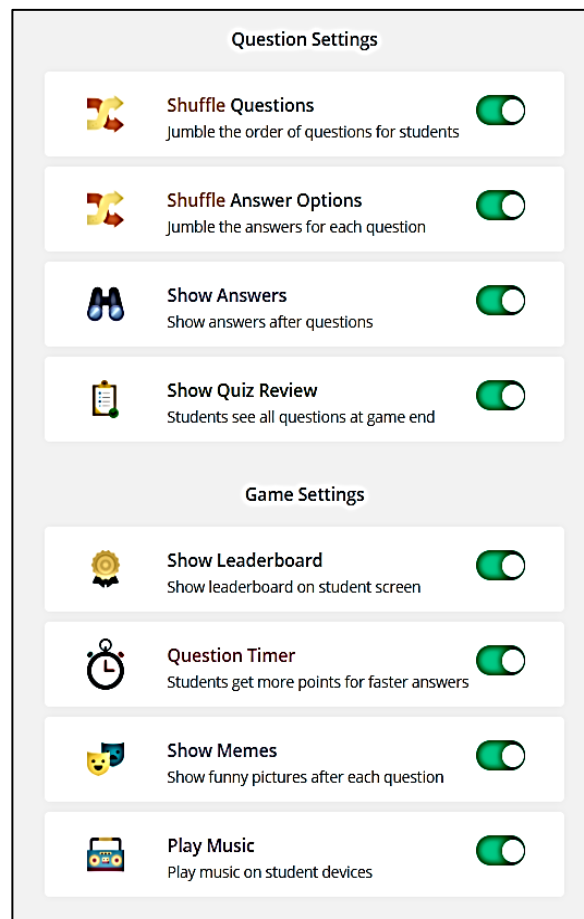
Question Settings

Shuffle Questions
Jumble the order of questions for students

Shuffle Answer Options
Jumble the answers for each question

Show Answers
Show answers after questions

Show Quiz Review
Students see all questions at game end

Game Settings

Show Leaderboard
Show leaderboard on student screen

Question Timer
Students get more points for faster answers

Show Memes
Show funny pictures after each question

Play Music
Play music on student devices